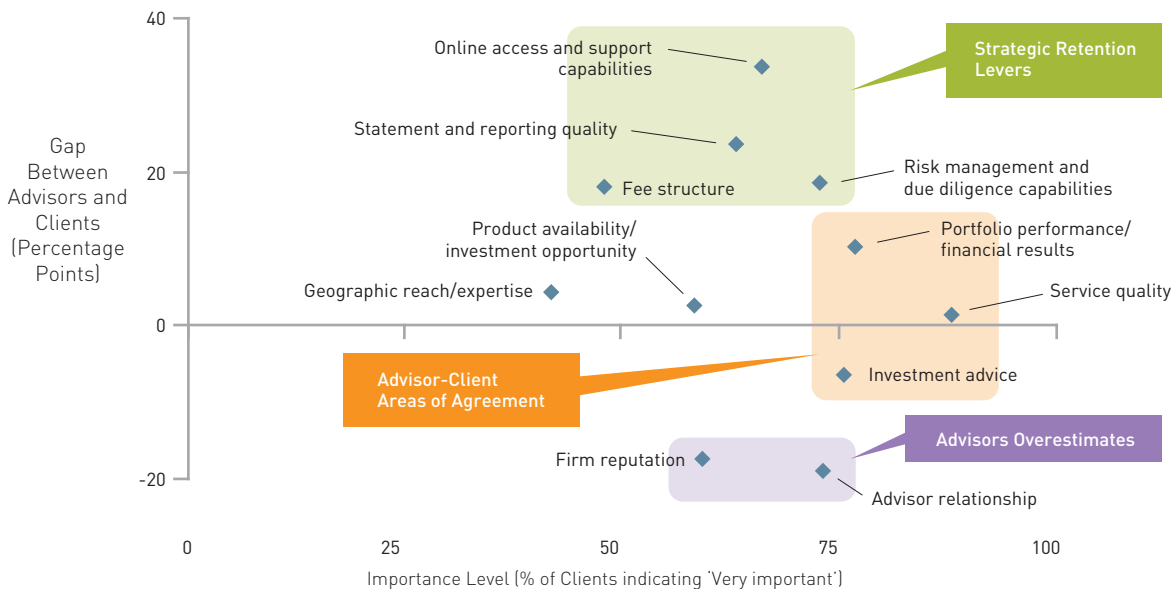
Gap Between Advisors and Clients (Percentage Points)

40

20

0

-20

Online access and support capabilities

Strategic Retention Levers

Statement and reporting quality

Fee structure

Risk management and due diligence capabilities

Product availability/ investment opportunity

Portfolio performance/ financial results

Geographic reach/expertise

Service quality

Advisor-Client Areas of Agreement

Investment advice

Advisors Overestimates

Firm reputation

Advisor relationship

0

25

50

75

100

Importance Level (% of Clients indicating 'Very important')